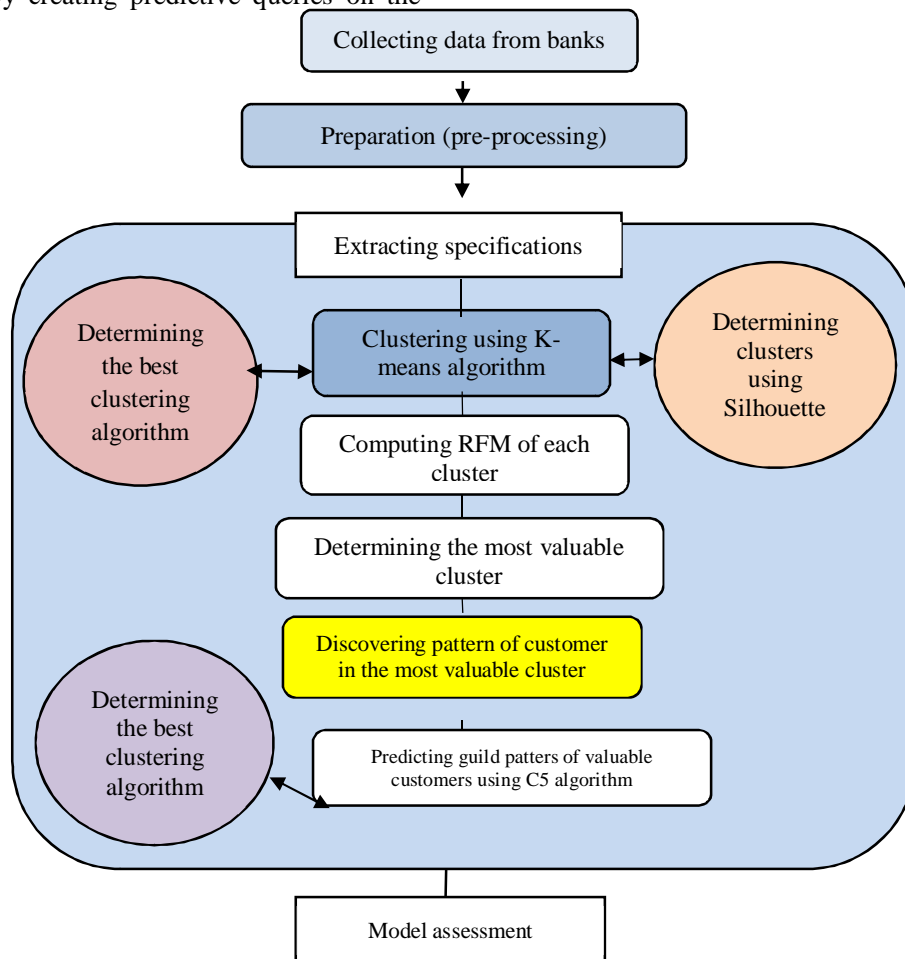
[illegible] creating predictive queries on the

Collecting data from banks

Preparation (pre-processing)

Extracting specifications

Determining the best clustering algorithm

Clustering using K-means algorithm

Determining clusters using Silhouette

Computing RFM of each cluster

Determining the most valuable cluster

Discovering pattern of customer in the most valuable cluster

Determining the best clustering algorithm

Predicting guild patters of valuable customers using C5 algorithm

Model assessment